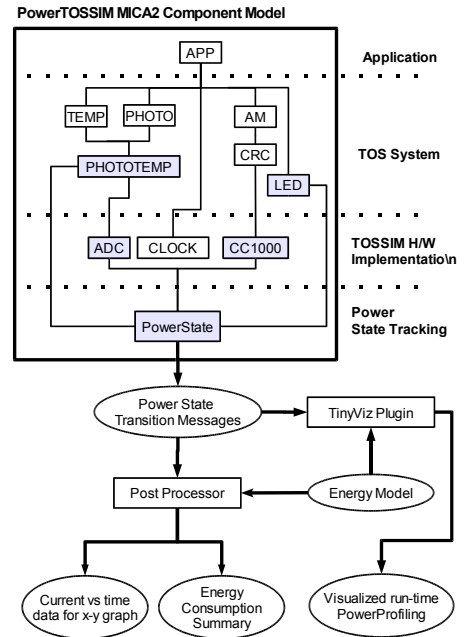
PowerTOSSIM MICA2 Component Model

APP

Application

TEMP

PHOTO

AM

CRC

TOS System

PHOTOTEMP

LED

ADC

CLOCK

CC1000

TOSSIM H/W Implementation\n

PowerState

Power State Tracking

Power State Transition Messages

TinyViz Plugin

Post Processor

Energy Model

Current vs time data for x-y graph

Energy Consumption Summary

Visualized run-time PowerProfiling